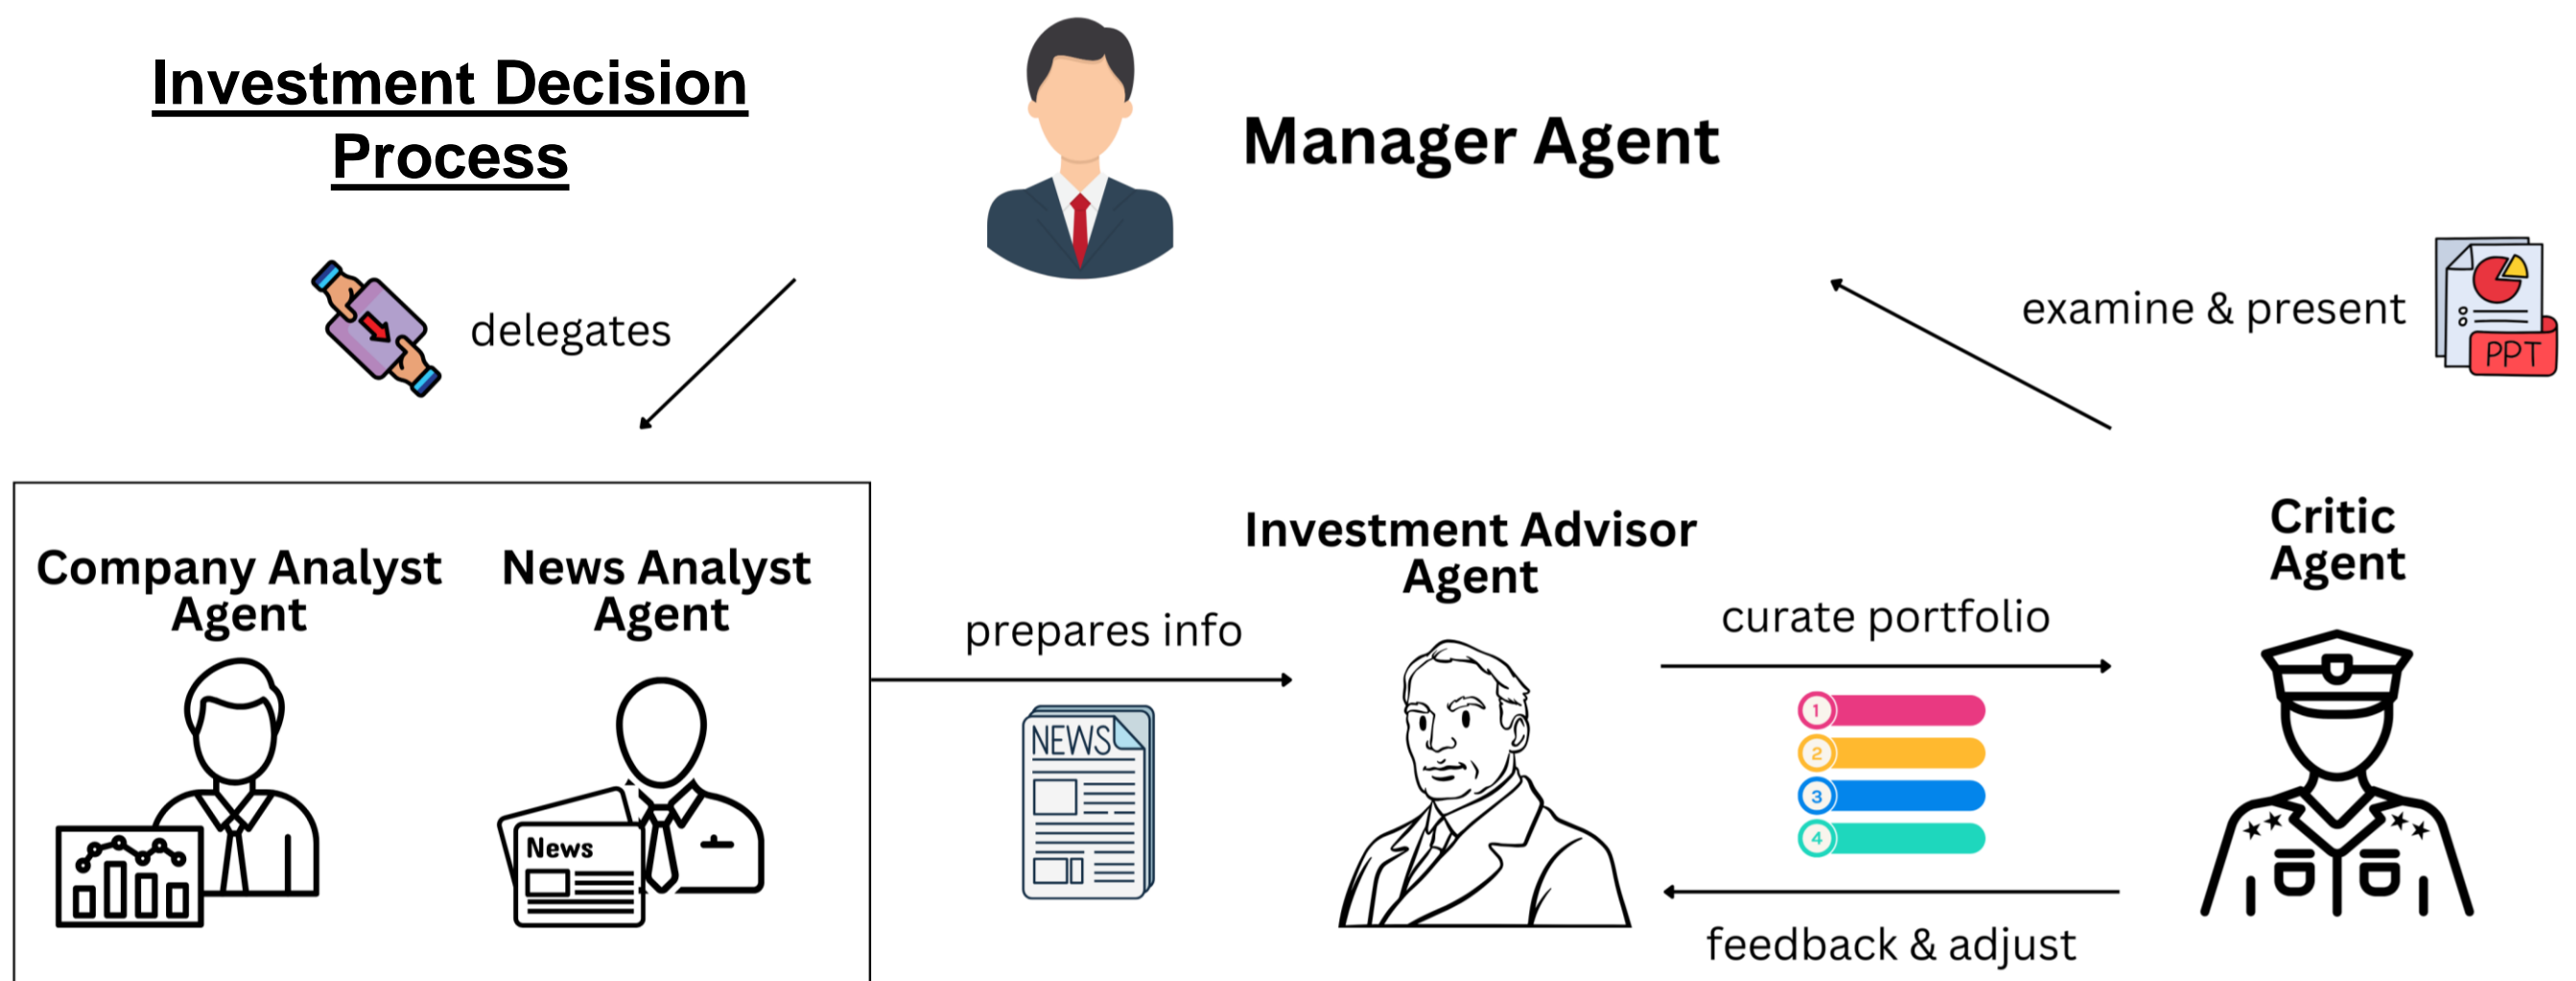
Investment Decision Process

Manager Agent

delegates

examine & present

PPT

Company Analyst Agent

News Analyst Agent

News

prepares info

NEWS

Investment Advisor Agent

curate portfolio

1
2
3
4

feedback & adjust

Critic Agent